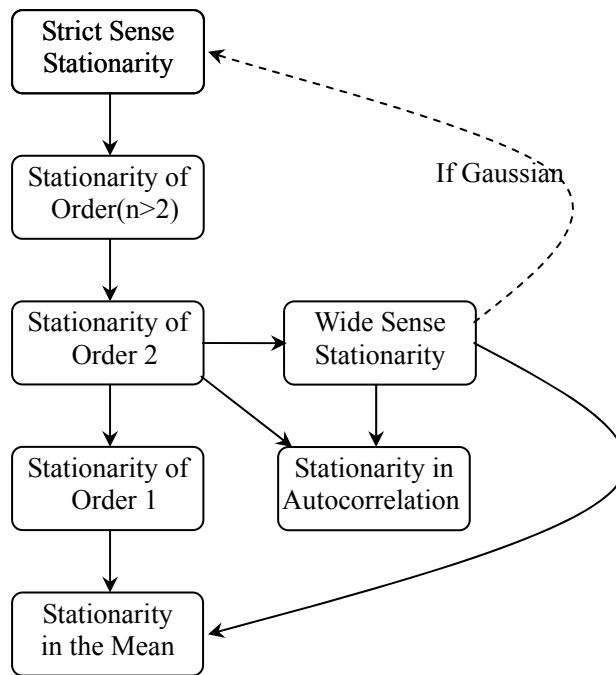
Strict Sense Stationarity

If Gaussian

Stationarity of Order(n>2)

Stationarity of Order 2

Wide Sense Stationarity

Stationarity of Order 1

Stationarity in Autocorrelation

Stationarity in the Mean